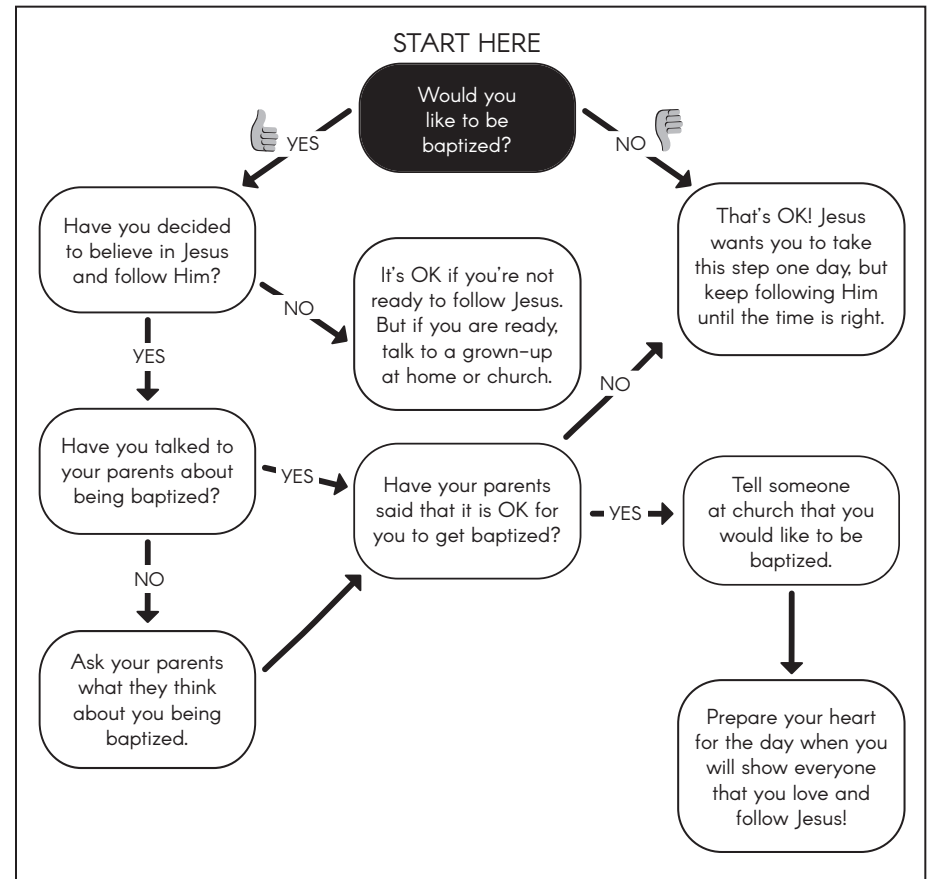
START HERE

Would you like to be baptized?

YES

NO

Have you decided to believe in Jesus and follow Him?

That's OK! Jesus wants you to take this step one day, but keep following Him until the time is right.

NO

It's OK if you're not ready to follow Jesus. But if you are ready, talk to a grown-up at home or church.

YES

NO

Have you talked to your parents about being baptized?

YES

Have your parents said that it is OK for you to get baptized?

YES

Tell someone at church that you would like to be baptized.

NO

Ask your parents what they think about you being baptized.

Prepare your heart for the day when you will show everyone that you love and follow Jesus!